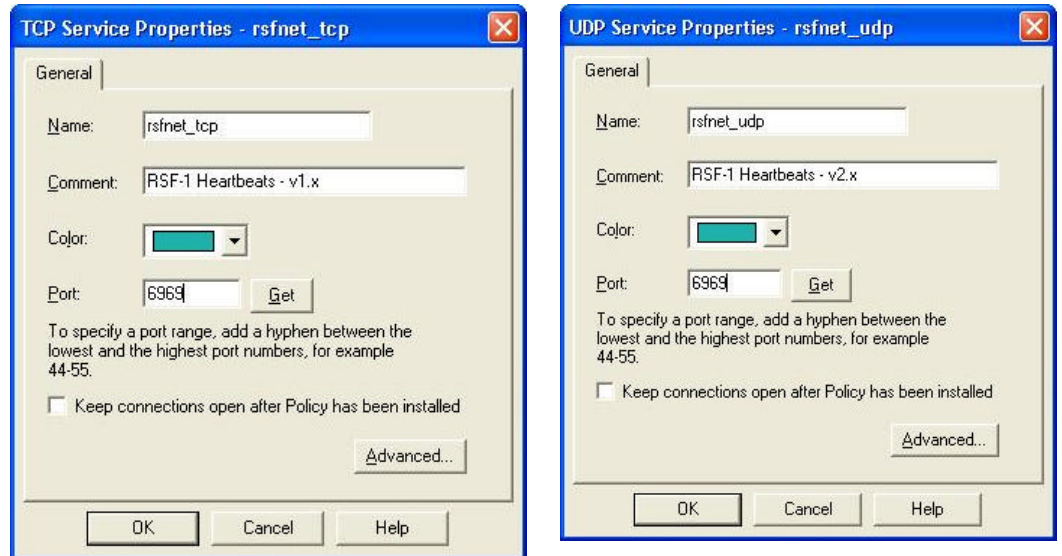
TCP Service Properties - rsfnet_tcp

General

Name: rsfnet_tcp

Comment: RSF-1 Heartbeats - v1.x

Color:

Port: 6969 Get

To specify a port range, add a hyphen between the lowest and the highest port numbers, for example 44-55.

Keep connections open after Policy has been installed

Advanced...

OK Cancel Help

UDP Service Properties - rsfnet_udp

General

Name: rsfnet_udp

Comment: RSF-1 Heartbeats - v2.x

Color:

Port: 6969 Get

To specify a port range, add a hyphen between the lowest and the highest port numbers, for example 44-55.

Keep connections open after Policy has been installed

Advanced...

OK Cancel Help